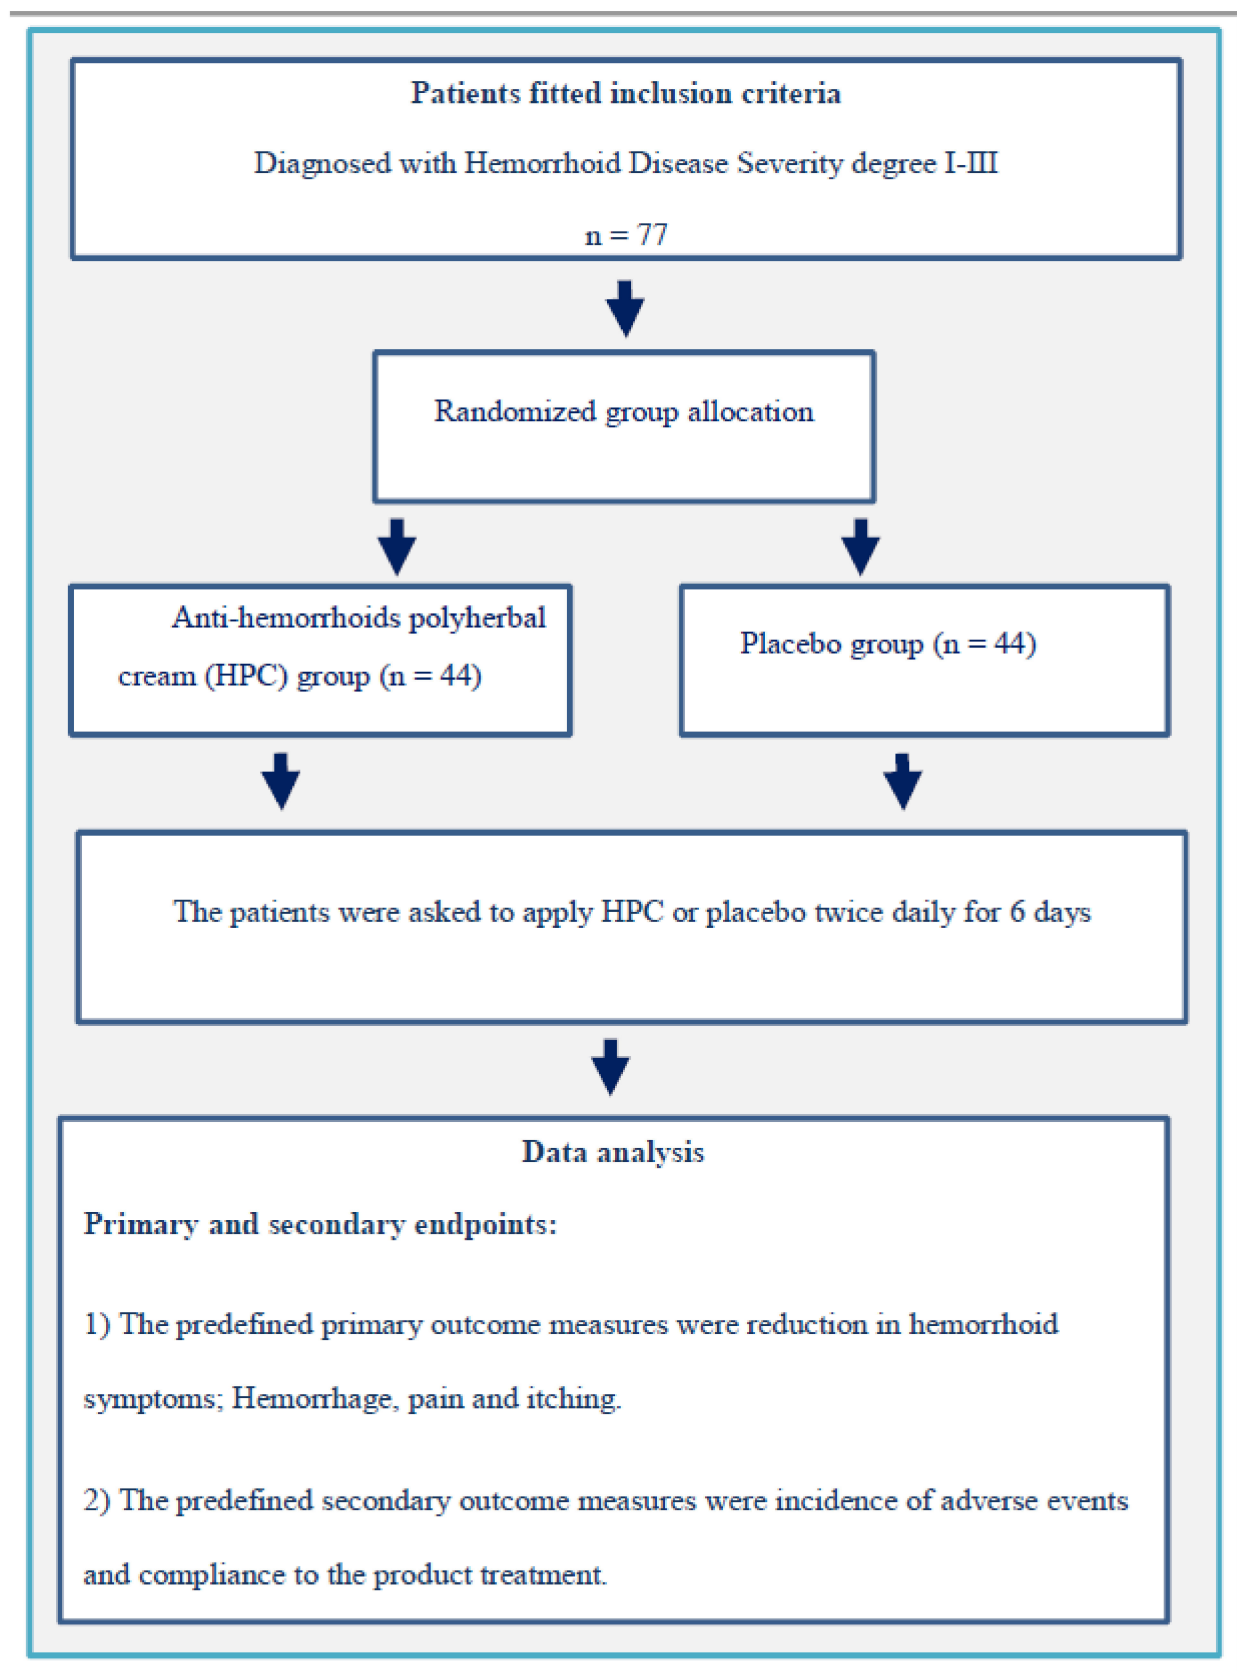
Patients fitted inclusion criteria

Diagnosed with Hemorrhoid Disease Severity degree I-III

n = 77

Randomized group allocation

Anti-hemorrhoids polyherbal cream (HPC) group (n = 44)

Placebo group (n = 44)

The patients were asked to apply HPC or placebo twice daily for 6 days

Data analysis

Primary and secondary endpoints:

1) The predefined primary outcome measures were reduction in hemorrhoid symptoms; Hemorrhage, pain and itching.

2) The predefined secondary outcome measures were incidence of adverse events and compliance to the product treatment.